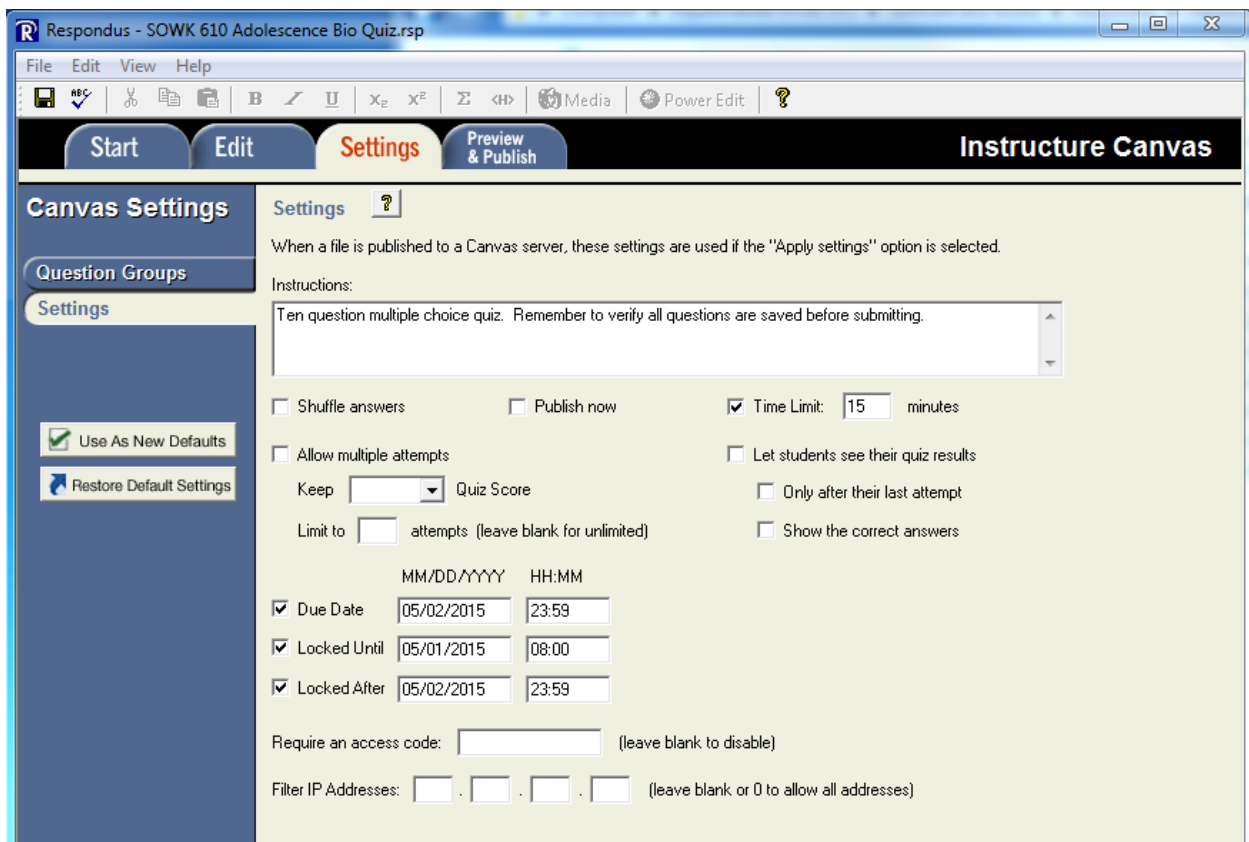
Respondus - SOWK 610 Adolescence Bio Quiz.rsp

File Edit View Help

B I U $X_2$ $X^2$ Σ <H> Media Power Edit ?

Start Edit Settings Preview & Publish Instructure Canvas

Canvas Settings

Question Groups

Settings

Use As New Defaults

Restore Default Settings

Settings ?

When a file is published to a Canvas server, these settings are used if the "Apply settings" option is selected.

Instructions:

Ten question multiple choice quiz. Remember to verify all questions are saved before submitting.

Shuffle answers

Publish now

Time Limit: 15 minutes

Allow multiple attempts

Keep Quiz Score

Limit to attempts (leave blank for unlimited)

Let students see their quiz results

Only after their last attempt

Show the correct answers

MM/DD/YYYY HH:MM

Due Date 05/02/2015 23:59

Locked Until 05/01/2015 08:00

Locked After 05/02/2015 23:59

Require an access code: (leave blank to disable)

Filter IP Addresses: . . . (leave blank or 0 to allow all addresses)